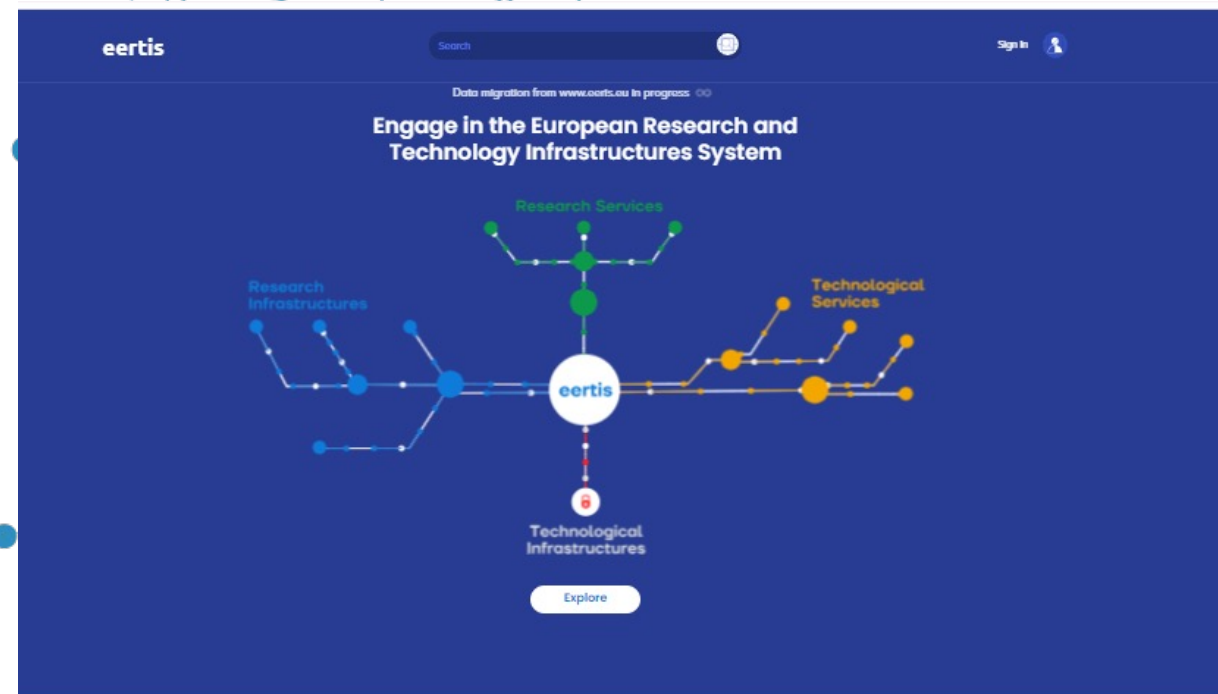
eertis

Search

Sign In

Data migration from www.eertis.eu in progress

Engage in the European Research and Technology Infrastructures System

Research Services

Research Infrastructures

Technological Services

eertis

Technological Infrastructures

Explore